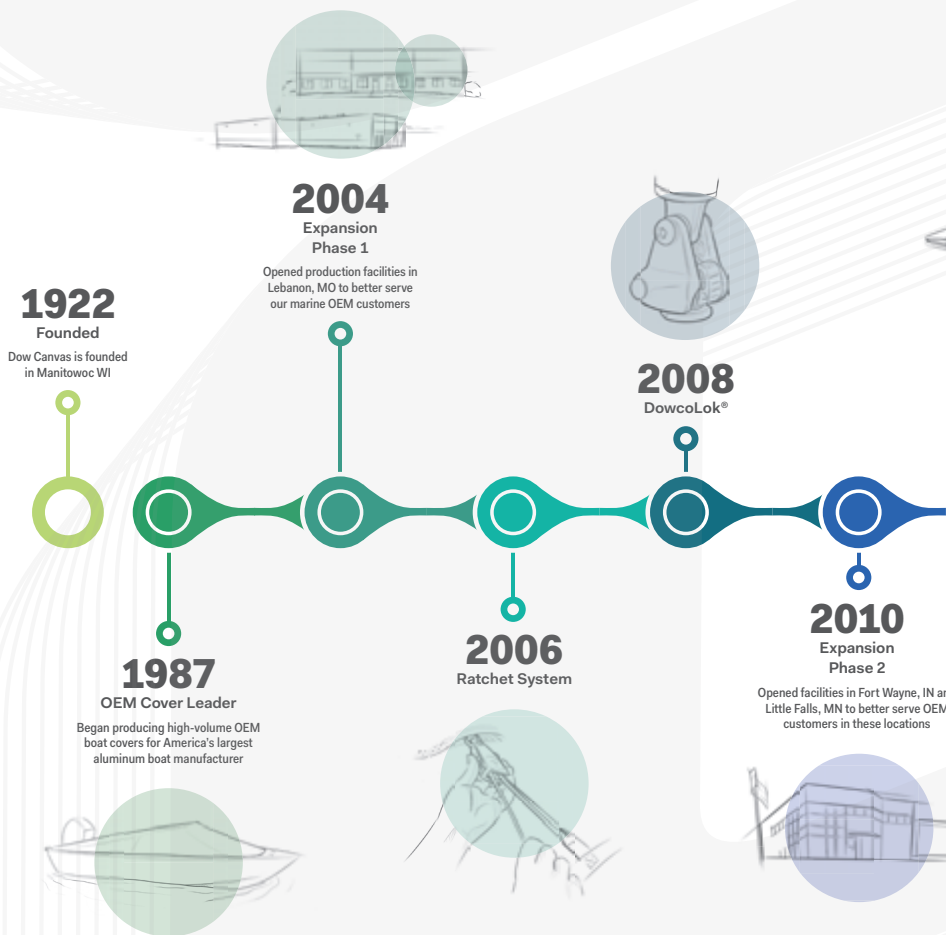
2004
Expansion
Phase 1
Opened production facilities in Lebanon, MO to better serve our marine OEM customers

1922
Founded
Dow Canvas is founded in Manitowoc WI

2008
DowcoLok®

1987
OEM Cover Leader
Began producing high-volume OEM boat covers for America's largest aluminum boat manufacturer

2006
Ratchet System

2010
Expansion
Phase 2
Opened facilities in Fort Wayne, IN an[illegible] Little Falls, MN to better serve OEM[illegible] customers in these locations